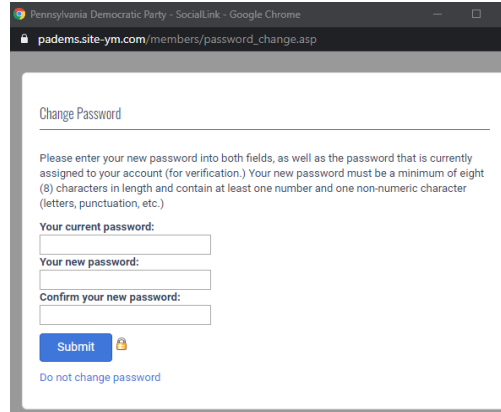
Pennsylvania Democratic Party - SocialLink - Google Chrome

padems.site-ym.com/members/password_change.asp

Change Password

Please enter your new password into both fields, as well as the password that is currently assigned to your account (for verification.) Your new password must be a minimum of eight (8) characters in length and contain at least one number and one non-numeric character (letters, punctuation, etc.)

Your current password:

Your new password:

Confirm your new password:

Submit

Do not change password